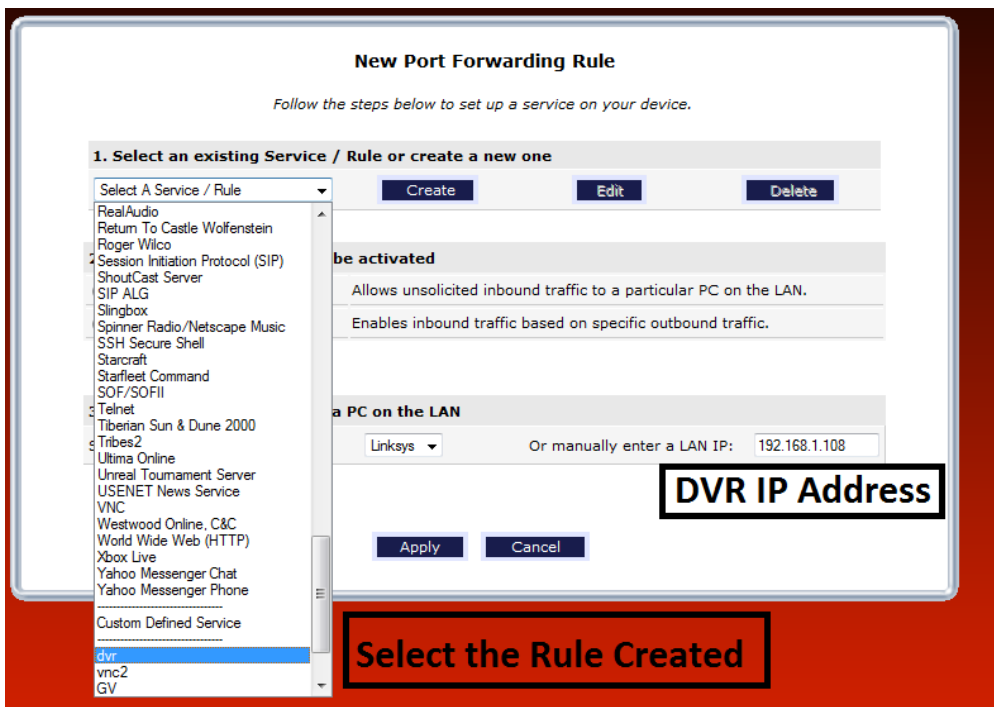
New Port Forwarding Rule

Follow the steps below to set up a service on your device.

1. Select an existing Service / Rule or create a new one

Select A Service / Rule

Create

Edit

Delete

RealAudio
Return To Castle Wolfenstein
Roger Wilco
Session Initiation Protocol (SIP)
ShoutCast Server
SIP ALG
Slingbox
Spinner Radio/Netscape Music
SSH Secure Shell
Starcraft
Starfleet Command
SOF/SOFII
Telnet
Tiberian Sun & Dune 2000
Tribes2
Ultima Online
Unreal Tournament Server
USENET News Service
VNC
Westwood Online, C&C
World Wide Web (HTTP)
Xbox Live
Yahoo Messenger Chat
Yahoo Messenger Phone
--------------------------------
Custom Defined Service
--------------------------------
dvr
vnc2
GV

2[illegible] be activated

Allows unsolicited inbound traffic to a particular PC on the LAN.

Enables inbound traffic based on specific outbound traffic.

3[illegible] a PC on the LAN

Linksys

Or manually enter a LAN IP:

192.168.1.108

DVR IP Address

Apply

Cancel

Select the Rule Created